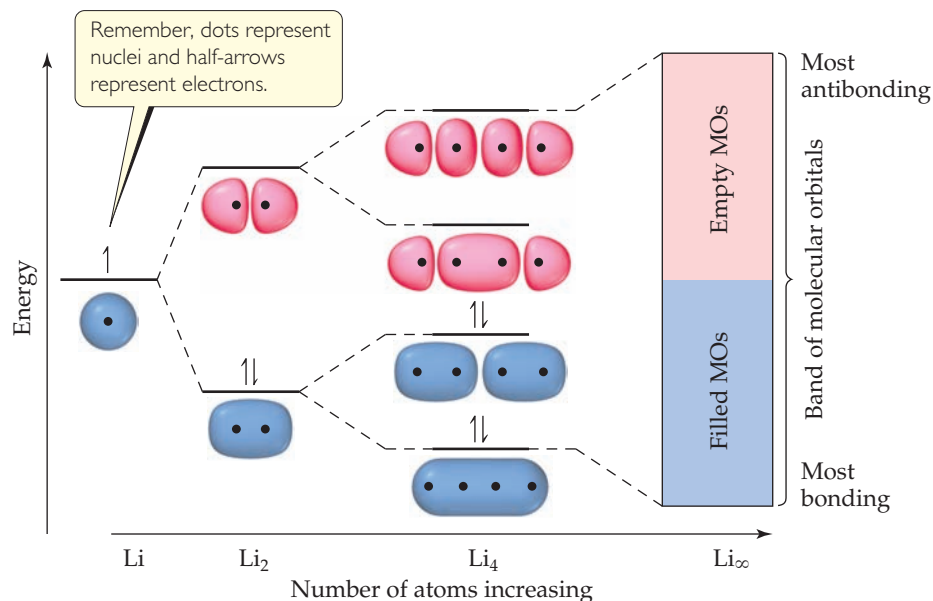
Remember, dots represent nuclei and half-arrows represent electrons.

Energy

Most antibonding

Empty MOs

Band of molecular orbitals

Filled MOs

Most bonding

Li

$Li_2$

$Li_4$

$Li_\infty$

Number of atoms increasing